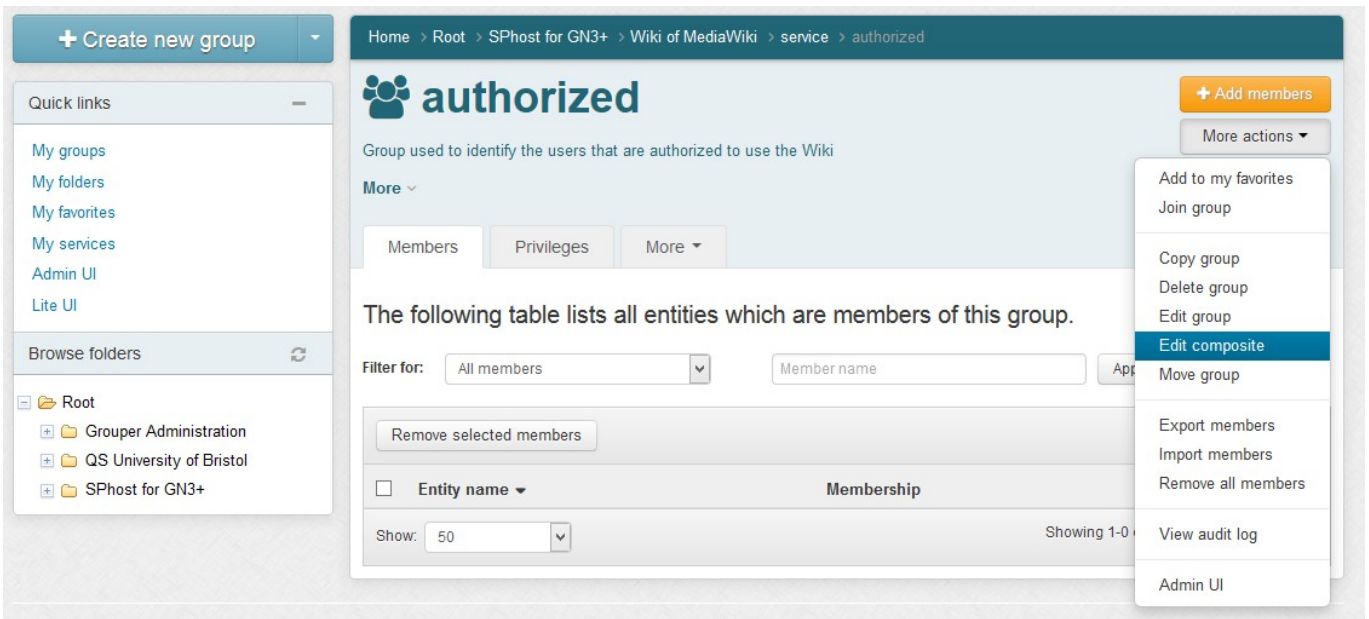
+ Create new group

Quick links

My groups
My folders
My favorites
My services
Admin UI
Lite UI

Browse folders

Root
Grouper Administration
QS University of Bristol
SPhost for GN3+

Home > Root > SPhost for GN3+ > Wiki of MediaWiki > service > authorized

authorized

+ Add members

More actions

Group used to identify the users that are authorized to use the Wiki

More

Members | Privileges | More

The following table lists all entities which are members of this group.

Filter for: All members

Member name

App

Remove selected members

Entity name | Membership

Show: 50

Showing 1-0

Add to my favorites
Join group

Copy group
Delete group
Edit group
Edit composite
Move group

Export members
Import members
Remove all members

View audit log

Admin UI